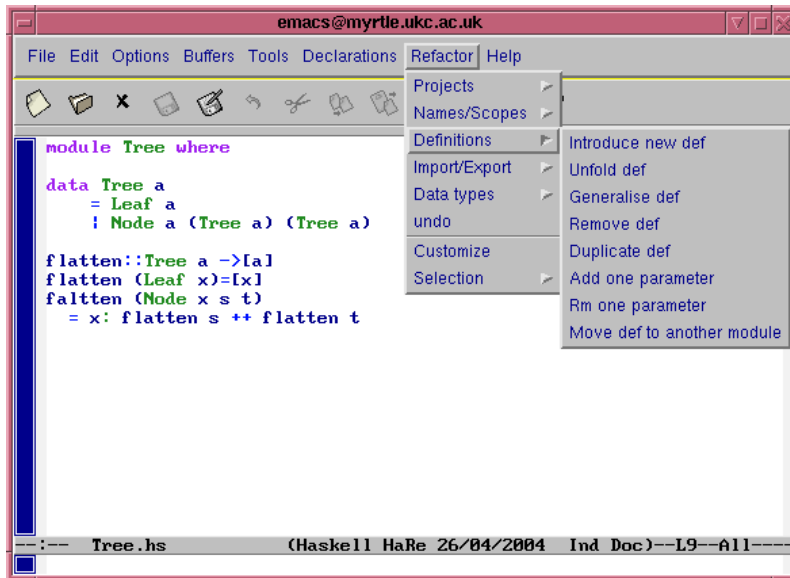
emacs@myrtle.ukc.ac.uk

File Edit Options Buffers Tools Declarations Refactor Help

Projects
Names/Scopes
Definitions
Import/Export
Data types
undo
Customize
Selection

Introduce new def
Unfold def
Generalise def
Remove def
Duplicate def
Add one parameter
Rm one parameter
Move def to another module

module Tree where

data Tree a
     = Leaf a
     | Node a (Tree a) (Tree a)

flatten::Tree a ->[a]
flatten (Leaf x)=[x]
faltten (Node x s t)
  = x: flatten s ++ flatten t

--:-- Tree.hs (Haskell HaRe 26/04/2004 Ind Doc)--L9--All----